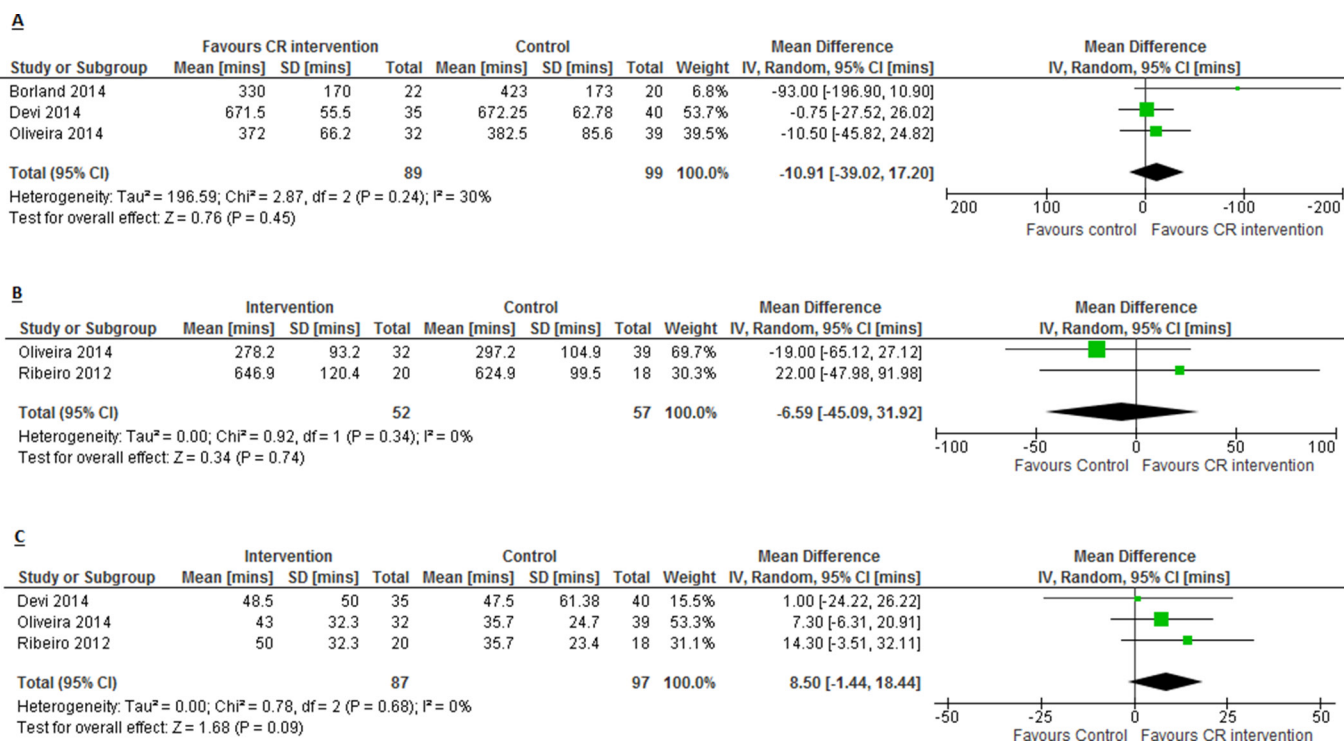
A

| Study or Subgroup | Favours CR intervention Mean [mins] | SD [mins] | Total | Control Mean [mins] | SD [mins] | Total | Weight | Mean Difference IV, Random, 95% CI [mins] |
|---|---|---|---|---|---|---|---|---|
| Borland 2014 | 330 | 170 | 22 | 423 | 173 | 20 | 6.8% | -93.00 [-196.90, 10.90] |
| Devi 2014 | 671.5 | 55.5 | 35 | 672.25 | 62.78 | 40 | 53.7% | -0.75 [-27.52, 26.02] |
| Oliveira 2014 | 372 | 66.2 | 32 | 382.5 | 85.6 | 39 | 39.5% | -10.50 [-45.82, 24.82] |
| Total (95% CI) | | | 89 | | | 99 | 100.0% | -10.91 [-39.02, 17.20] |

Heterogeneity: Tau² = 196.59; Chi² = 2.87, df = 2 (P = 0.24); I² = 30%
Test for overall effect: Z = 0.76 (P = 0.45)

Mean Difference
IV, Random, 95% CI [mins]
200 100 0 -100 -200
Favours control Favours CR intervention

B

| Study or Subgroup | Intervention Mean [mins] | SD [mins] | Total | Control Mean [mins] | SD [mins] | Total | Weight | Mean Difference IV, Random, 95% CI [mins] |
|---|---|---|---|---|---|---|---|---|
| Oliveira 2014 | 278.2 | 93.2 | 32 | 297.2 | 104.9 | 39 | 69.7% | -19.00 [-65.12, 27.12] |
| Ribeiro 2012 | 646.9 | 120.4 | 20 | 624.9 | 99.5 | 18 | 30.3% | 22.00 [-47.98, 91.98] |
| Total (95% CI) | | | 52 | | | 57 | 100.0% | -6.59 [-45.09, 31.92] |

Heterogeneity: Tau² = 0.00; Chi² = 0.92, df = 1 (P = 0.34); I² = 0%
Test for overall effect: Z = 0.34 (P = 0.74)

Mean Difference
IV, Random, 95% CI [mins]
-100 -50 0 50 100
Favours Control Favours CR intervention

C

| Study or Subgroup | Intervention Mean [mins] | SD [mins] | Total | Control Mean [mins] | SD [mins] | Total | Weight | Mean Difference IV, Random, 95% CI [mins] |
|---|---|---|---|---|---|---|---|---|
| Devi 2014 | 48.5 | 50 | 35 | 47.5 | 61.38 | 40 | 15.5% | 1.00 [-24.22, 26.22] |
| Oliveira 2014 | 43 | 32.3 | 32 | 35.7 | 24.7 | 39 | 53.3% | 7.30 [-6.31, 20.91] |
| Ribeiro 2012 | 50 | 32.3 | 20 | 35.7 | 23.4 | 18 | 31.1% | 14.30 [-3.51, 32.11] |
| Total (95% CI) | | | 87 | | | 97 | 100.0% | 8.50 [-1.44, 18.44] |

Heterogeneity: Tau² = 0.00; Chi² = 0.78, df = 2 (P = 0.68); I² = 0%
Test for overall effect: Z = 1.68 (P = 0.09)

Mean Difference
IV, Random, 95% CI [mins]
-50 -25 0 25 50
Favours Control Favours CR intervention